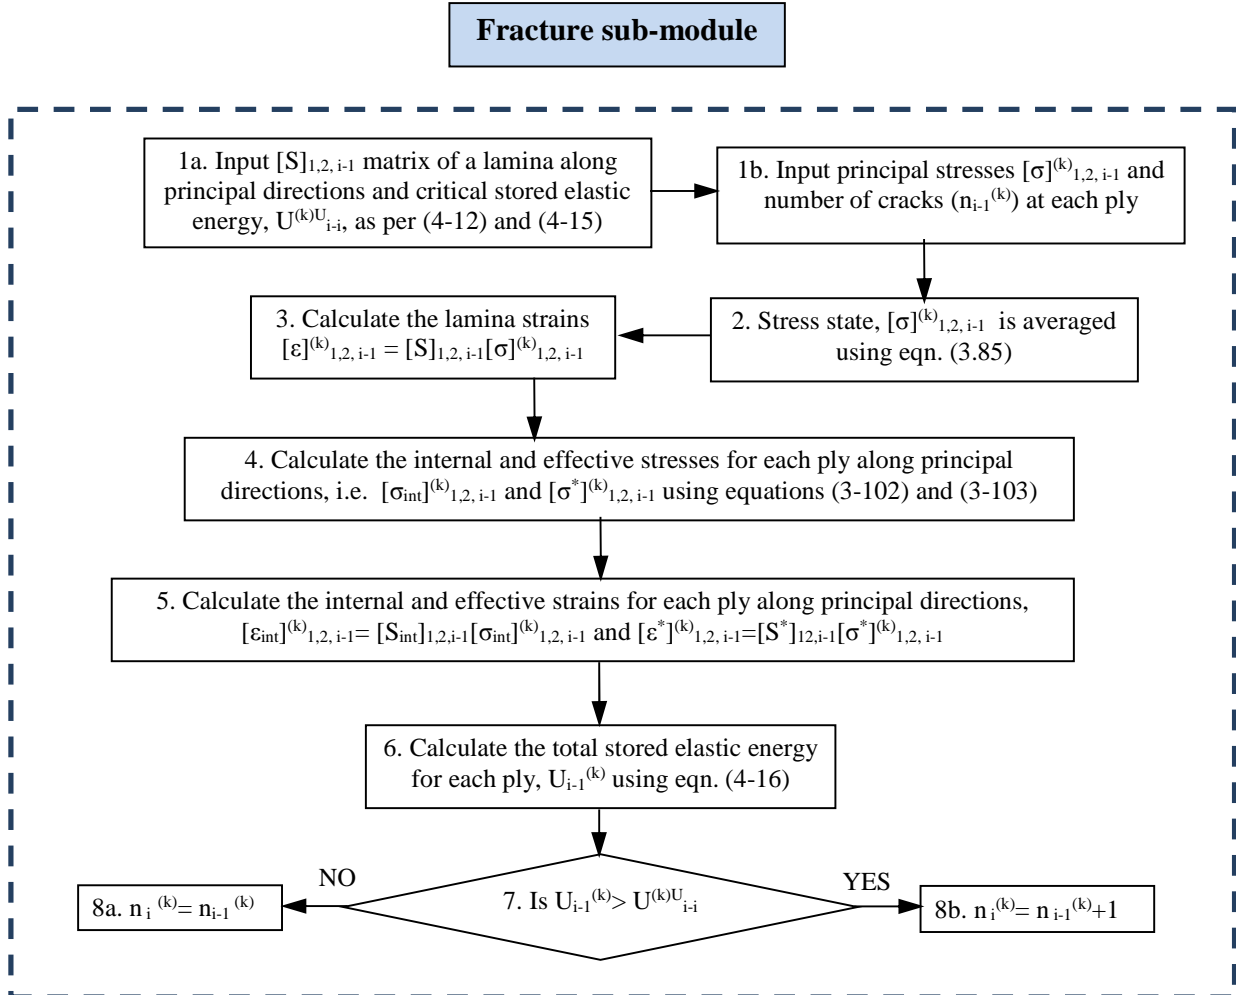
**Fracture sub-module**

1a. Input $[S]_{1,2,\,i-1}$ matrix of a lamina along principal directions and critical stored elastic energy, $U^{(k)U}_{i-i}$, as per (4-12) and (4-15)

1b. Input principal stresses $[\sigma]^{(k)}_{1,2,\,i-1}$ and number of cracks ($n_{i-1}^{(k)}$) at each ply

2. Stress state, $[\sigma]^{(k)}_{1,2,\,i-1}$ is averaged using eqn. (3.85)

3. Calculate the lamina strains $[\varepsilon]^{(k)}_{1,2,\,i-1} = [S]_{1,2,\,i-1}[\sigma]^{(k)}_{1,2,\,i-1}$

4. Calculate the internal and effective stresses for each ply along principal directions, i.e. $[\sigma_{int}]^{(k)}_{1,2,\,i-1}$ and $[\sigma^*]^{(k)}_{1,2,\,i-1}$ using equations (3-102) and (3-103)

5. Calculate the internal and effective strains for each ply along principal directions, $[\varepsilon_{int}]^{(k)}_{1,2,\,i-1}= [S_{int}]_{1,2,i-1}[\sigma_{int}]^{(k)}_{1,2,\,i-1}$ and $[\varepsilon^*]^{(k)}_{1,2,\,i-1}=[S^*]_{12,i-1}[\sigma^*]^{(k)}_{1,2,\,i-1}$

6. Calculate the total stored elastic energy for each ply, $U_{i-1}^{(k)}$ using eqn. (4-16)

7. Is $U_{i-1}^{(k)}> U^{(k)U}_{i-i}$

NO

YES

8a. $n_i^{(k)}= n_{i-1}^{(k)}$

8b. $n_i^{(k)}= n_{i-1}^{(k)}+1$